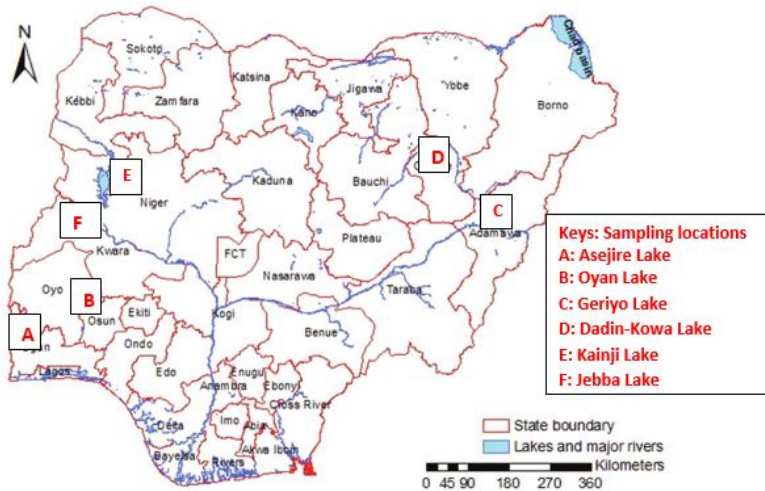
N

Sokoto
Kebbi
Zamfara
Katsina
Jigawa
Kano
Yobe
Borno
Chad basin
D
E
Kaduna
Bauchi
Niger
C
F
Adamawa
Kwara
FCT
Plateau
Oyo
B
Nasarawa
Taraba
Osun
Ekiti
Kogi
A
Ogun
Ondo
Benue
Lagos
Edo
Enugu
Anambra
Ebonyi
Imo
Cross River
Delta
Abia
Bayelsa
Rivers
Akwa Ibom

Keys: Sampling locations
A: Asejire Lake
B: Oyan Lake
C: Geriyo Lake
D: Dadin-Kowa Lake
E: Kainji Lake
F: Jebba Lake

State boundary
Lakes and major rivers
Kilometers
0 45 90 180 270 360